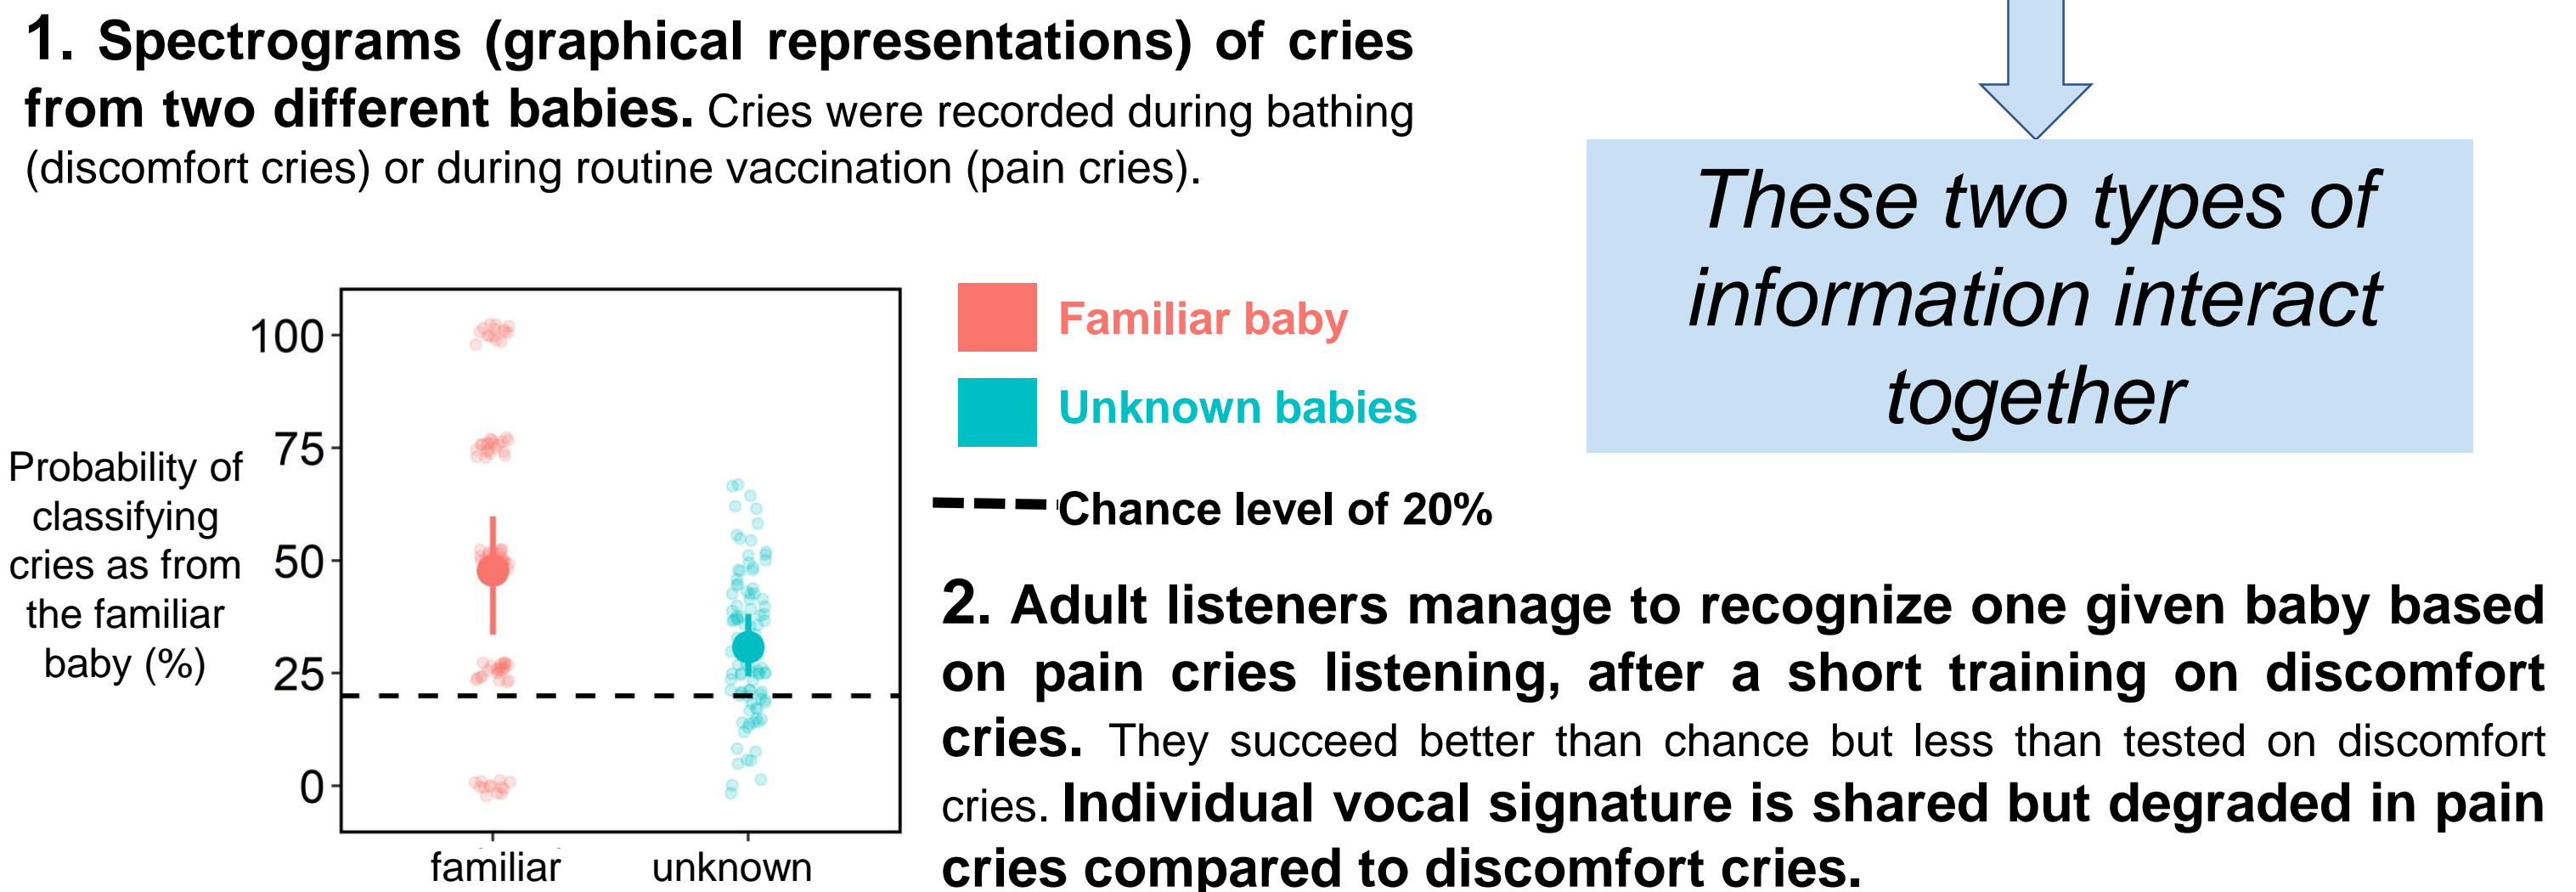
1. Spectrograms (graphical representations) of cries from two different babies. Cries were recorded during bathing (discomfort cries) or during routine vaccination (pain cries).

These two types of information interact together

Probability of classifying cries as from the familiar baby (%)

100
75
50
25
0

familiar
unknown

Familiar baby
Unknown babies
Chance level of 20%

2. Adult listeners manage to recognize one given baby based on pain cries listening, after a short training on discomfort cries. They succeed better than chance but less than tested on discomfort cries. Individual vocal signature is shared but degraded in pain cries compared to discomfort cries.